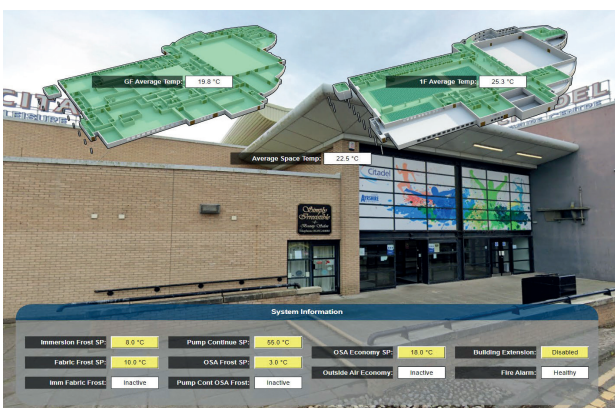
GF Average Temp: 19.8 °C

1F Average Temp: 25.3 °C

CITADEL

LEISURE CENTRE

CITADEL

Average Space Temp: 22.5 °C

Citadel

Simply Irresistible

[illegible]

System Information

| | | | | | | | |
|---|---|---|---|---|---|---|---|
| Immersion Frost SP: | 8.0 °C | Pump Continue SP: | 55.0 °C | OSA Economy SP: | 18.0 °C | Building Extension: | Disabled |
| Fabric Frost SP: | 10.0 °C | OSA Frost SP: | 3.0 °C | Outside Air Economy: | Inactive | Fire Alarm: | Healthy |
| Imm Fabric Frost: | Inactive | Pump Cont OSA Frost: | Inactive | | | | |